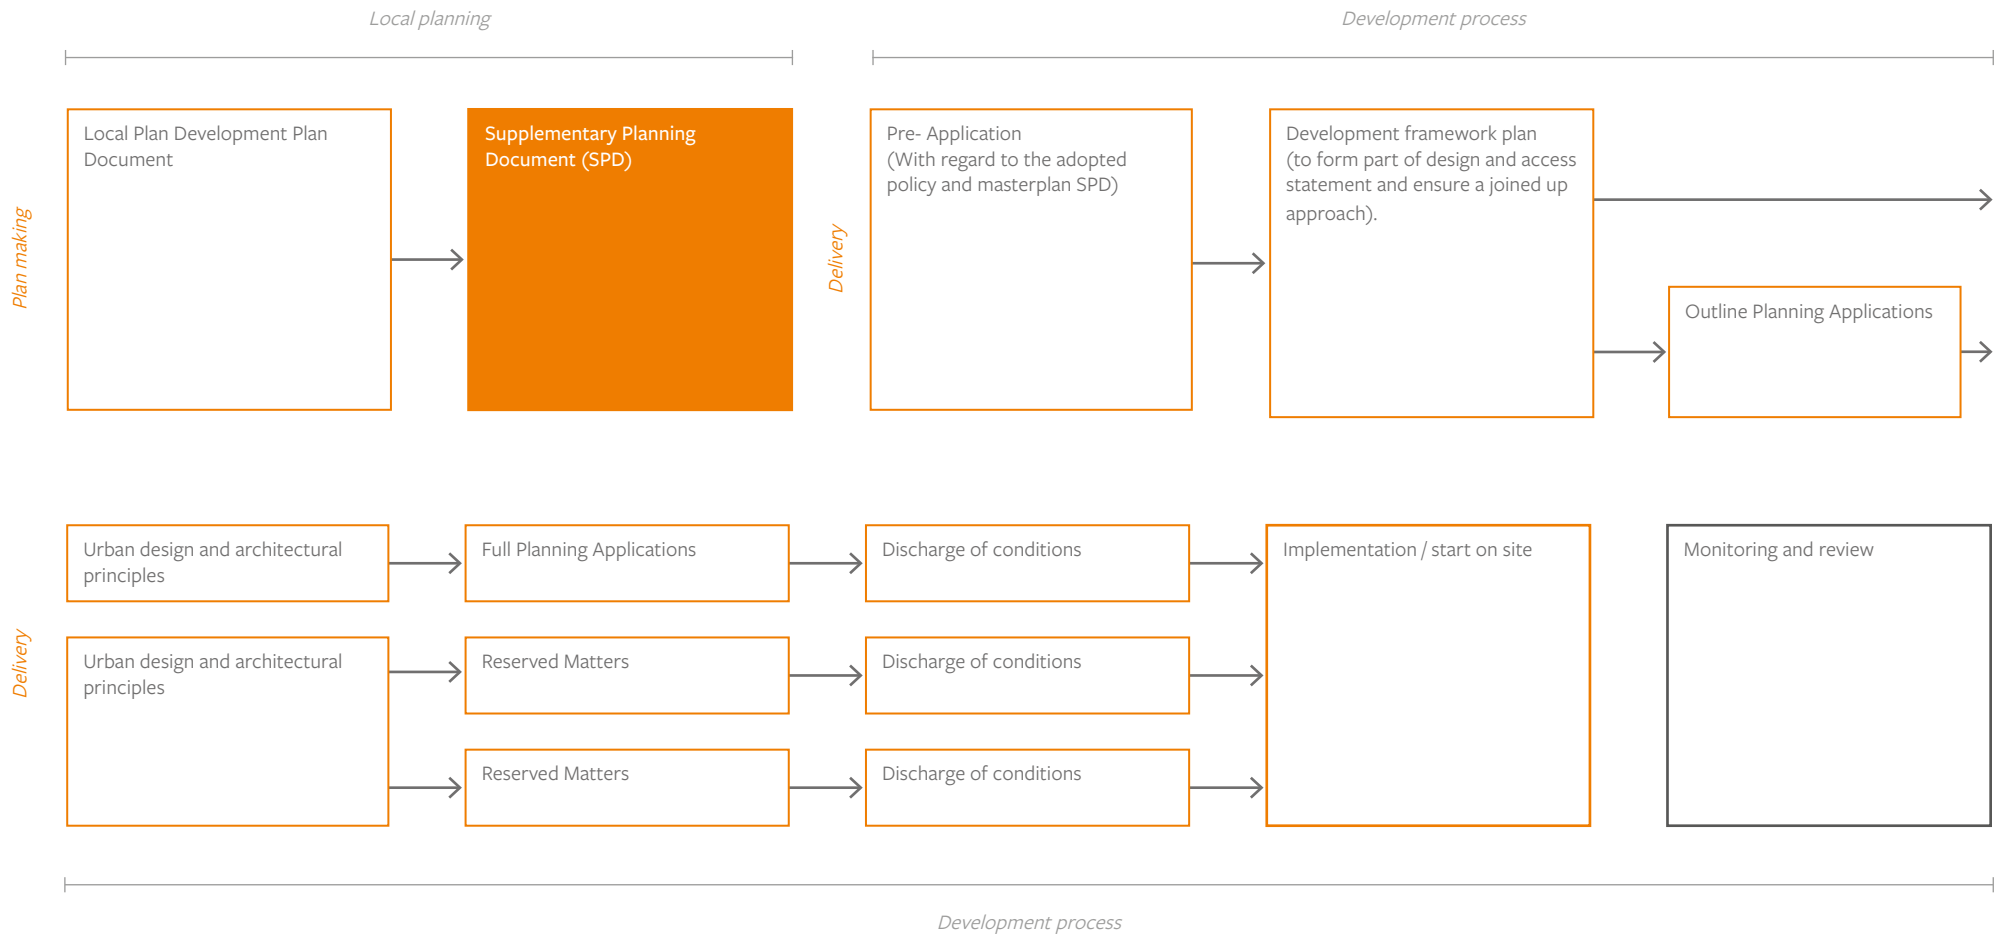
Local planning

Development process

Plan making

Local Plan Development Plan Document

Supplementary Planning Document (SPD)

Delivery

Pre- Application (With regard to the adopted policy and masterplan SPD)

Development framework plan (to form part of design and access statement and ensure a joined up approach).

Outline Planning Applications

Delivery

Urban design and architectural principles

Full Planning Applications

Discharge of conditions

Implementation / start on site

Monitoring and review

Urban design and architectural principles

Reserved Matters

Discharge of conditions

Reserved Matters

Discharge of conditions

Development process